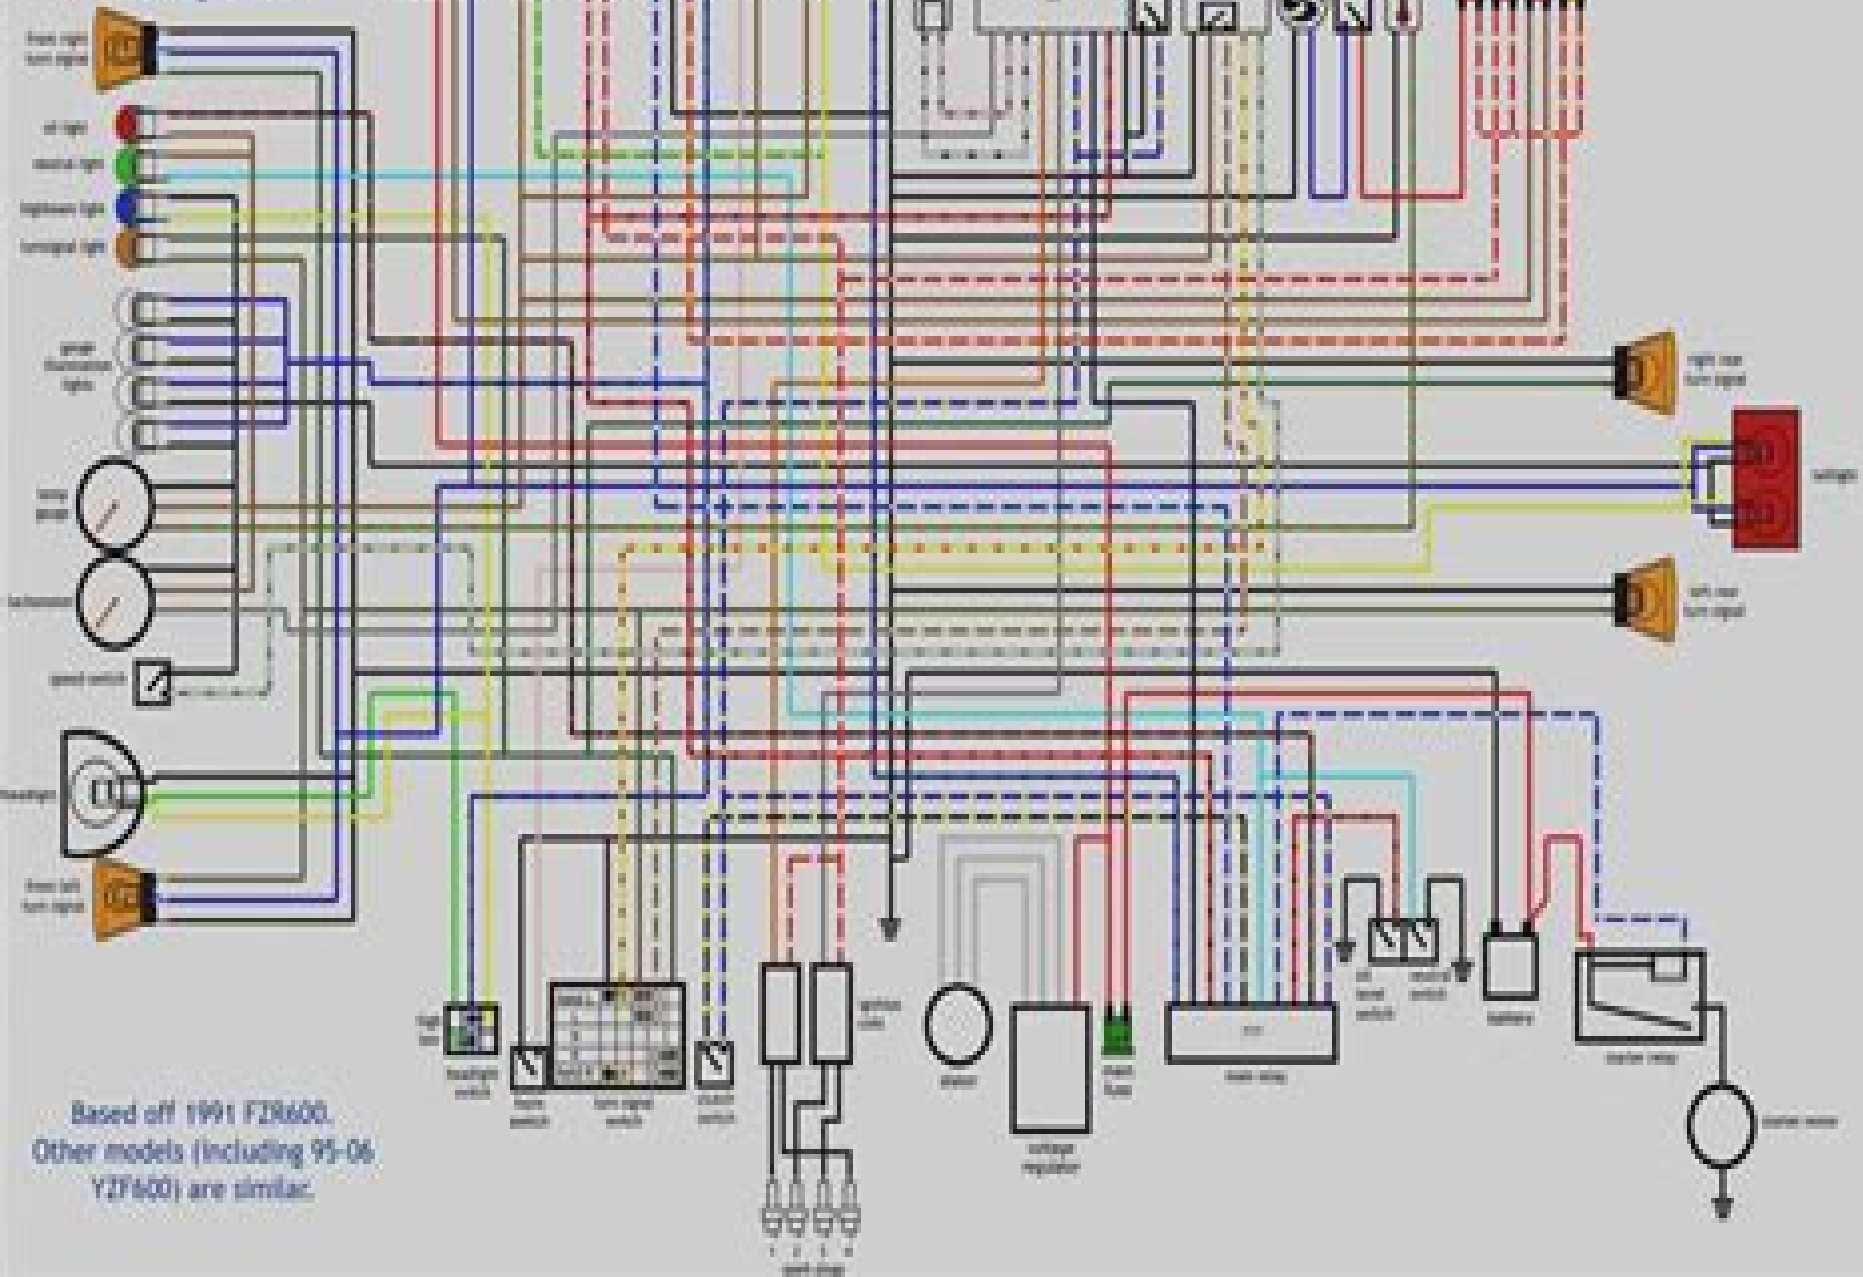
front right turn signal

oil light

neutral light

highbeam light

turnsignal light

gear illumination lights

temp gauge

tachometer

speed switch

headlight

front left turn signal

right rear turn signal

taillight

left rear turn signal

light switch

headlight switch

horn switch

turn signal switch

clutch switch

ignition coils

spark plugs

stator

voltage regulator

main fuse

main relay

oil level switch

neutral switch

battery

starter relay

starter motor

Based off 1991 FZR600. Other models (including 95-06 YZF600) are similar.